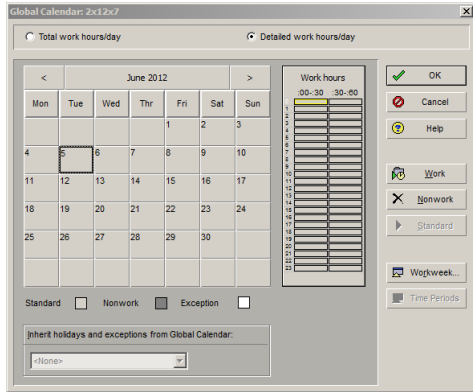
Global Calendar: 2x12x7

Total work hours/day

Detailed work hours/day

<

June 2012

>

| Mon | Tue | Wed | Thr | Fri | Sat | Sun |
|---|---|---|---|---|---|---|
| | | | | 1 | 2 | 3 |
| 4 | 5 | 6 | 7 | 8 | 9 | 10 |
| 11 | 12 | 13 | 14 | 15 | 16 | 17 |
| 18 | 19 | 20 | 21 | 22 | 23 | 24 |
| 25 | 26 | 27 | 28 | 29 | 30 | |
| | | | | | | |

Work hours

:00-:30 :30-:60

0
1
2
3
4
5
6
7
8
9
10
11
12
13
14
15
16
17
18
19
20
21
22
23

OK

Cancel

Help

Work

Nonwork

Standard

Workweek...

Time Periods

Standard

Nonwork

Exception

Inherit holidays and exceptions from Global Calendar:

<None>